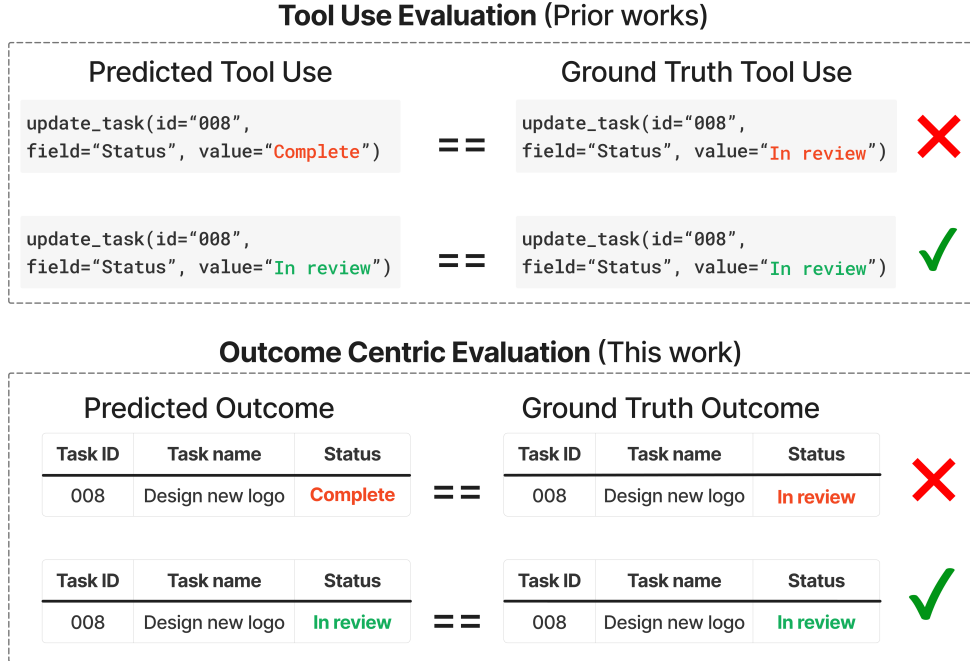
**Tool Use Evaluation** (Prior works)

Predicted Tool Use

Ground Truth Tool Use

update_task(id="008", field="Status", value="Complete")

==

update_task(id="008", field="Status", value="In review")

update_task(id="008", field="Status", value="In review")

==

update_task(id="008", field="Status", value="In review")

**Outcome Centric Evaluation** (This work)

Predicted Outcome

Ground Truth Outcome

| Task ID | Task name | Status |
|---|---|---|
| 008 | Design new logo | Complete |

==

| Task ID | Task name | Status |
|---|---|---|
| 008 | Design new logo | In review |

| Task ID | Task name | Status |
|---|---|---|
| 008 | Design new logo | In review |

==

| Task ID | Task name | Status |
|---|---|---|
| 008 | Design new logo | In review |